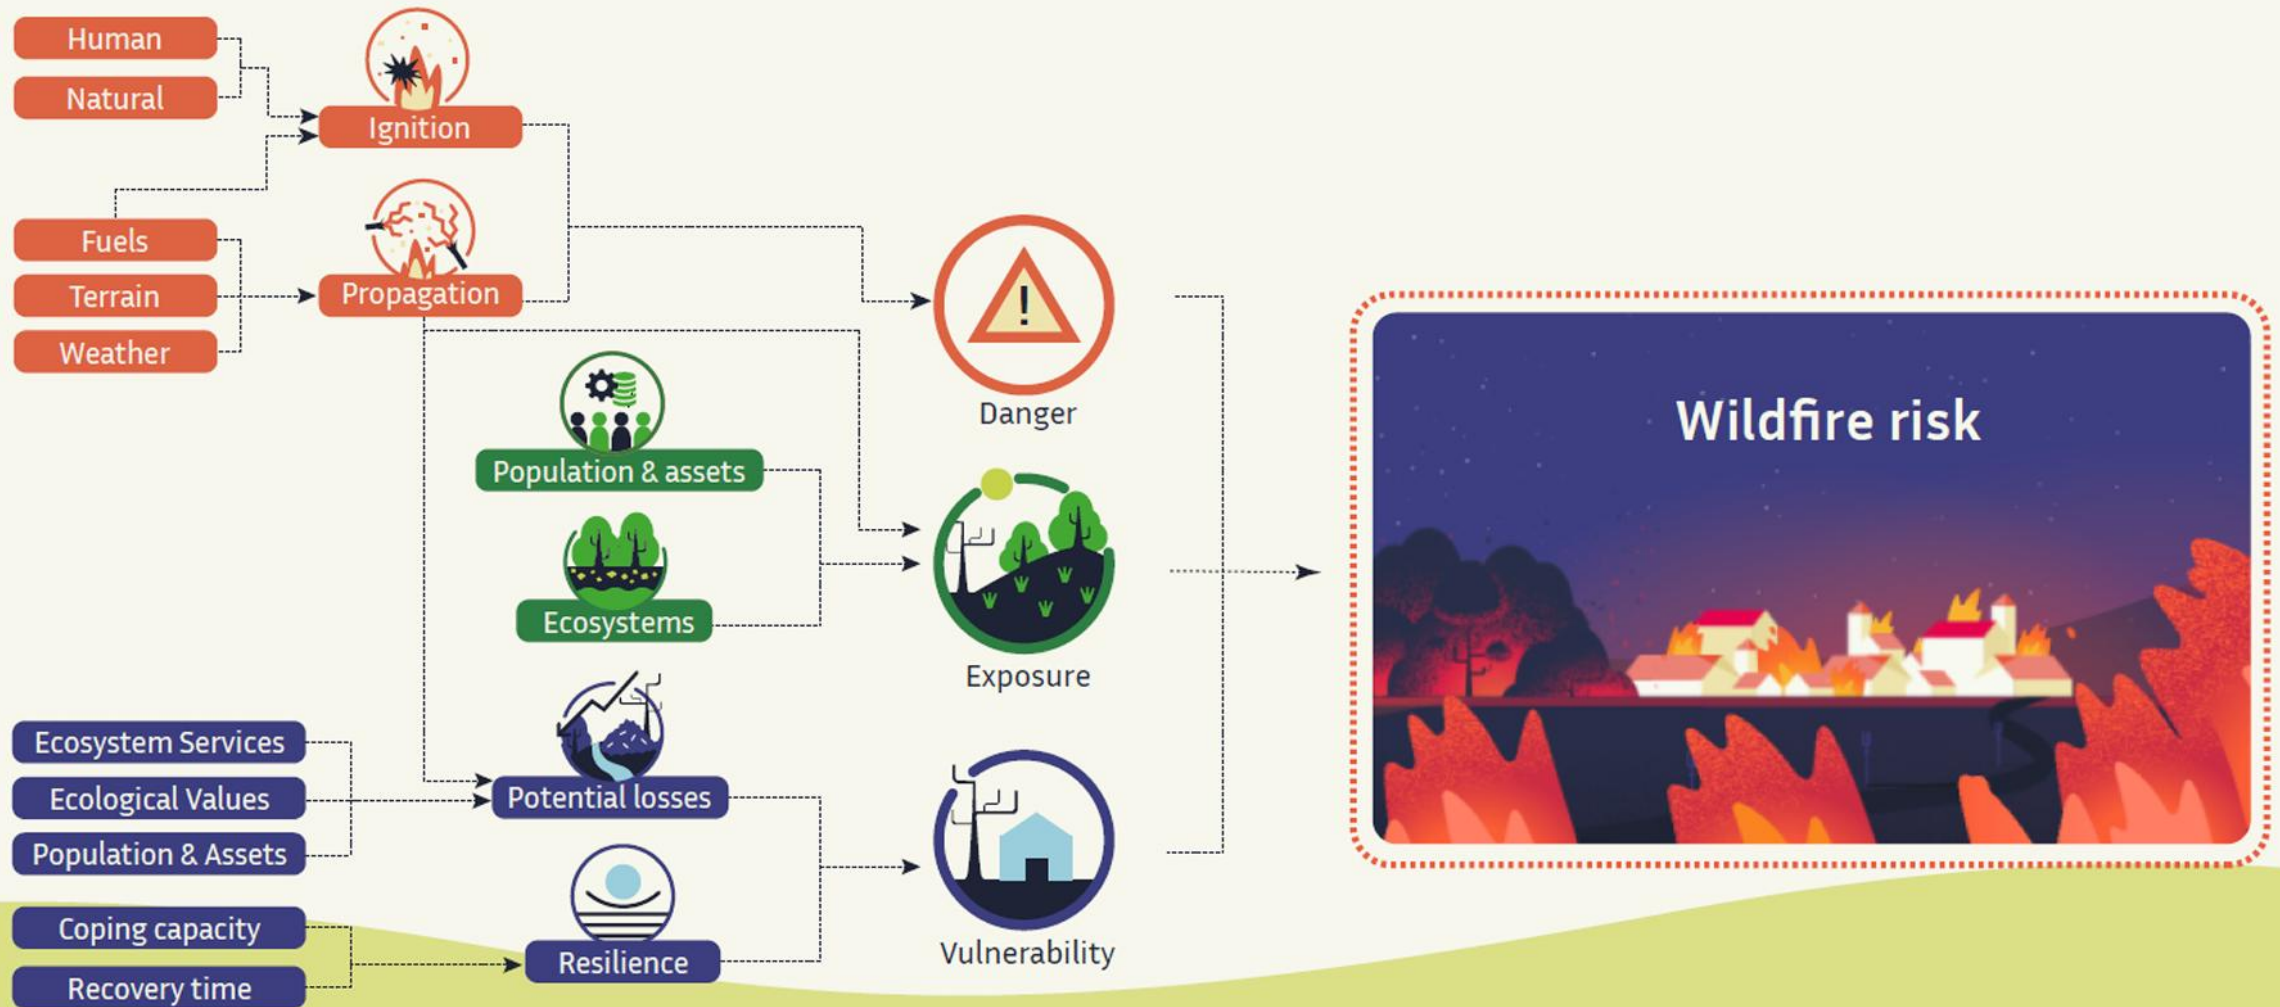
Human

Natural

Ignition

Fuels

Terrain

Weather

Propagation

Danger

Population & assets

Ecosystems

Exposure

Ecosystem Services

Ecological Values

Population & Assets

Potential losses

Coping capacity

Recovery time

Resilience

Vulnerability

Wildfire risk